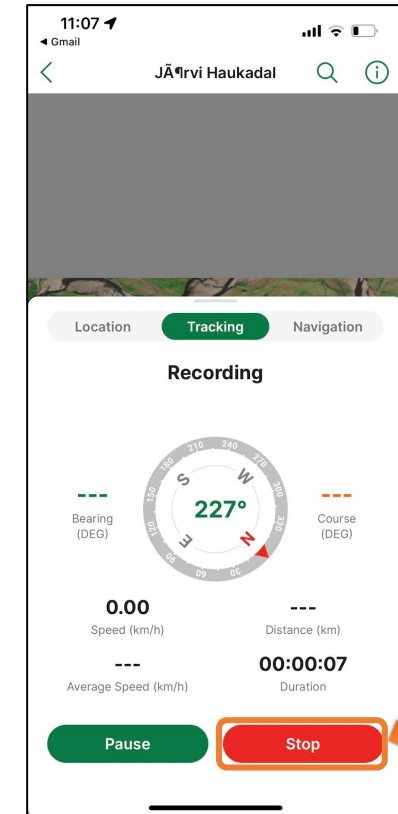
11:07
◀ Gmail

JÃ¶rvi Haukadal

Location
Tracking
Navigation

Recording

---
Bearing (DEG)

210 240 270 300 330 30 60 90 120 150 180
S W N E
227°

---
Course (DEG)

0.00
Speed (km/h)

---
Distance (km)

---
Average Speed (km/h)

00:00:07
Duration

Pause
Stop